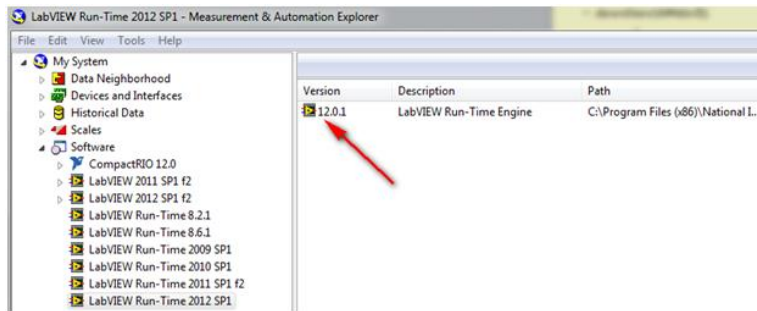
LabVIEW Run-Time 2012 SP1 - Measurement & Automation Explorer

File Edit View Tools Help

My System
Data Neighborhood
Devices and Interfaces
Historical Data
Scales
Software
CompactRIO 12.0
LabVIEW 2011 SP1 f2
LabVIEW 2012 SP1 f2
LabVIEW Run-Time 8.2.1
LabVIEW Run-Time 8.6.1
LabVIEW Run-Time 2009 SP1
LabVIEW Run-Time 2010 SP1
LabVIEW Run-Time 2011 SP1 f2
LabVIEW Run-Time 2012 SP1

| Version | Description | Path |
|---|---|---|
| 12.0.1 | LabVIEW Run-Time Engine | C:\Program Files (x86)\National I... |